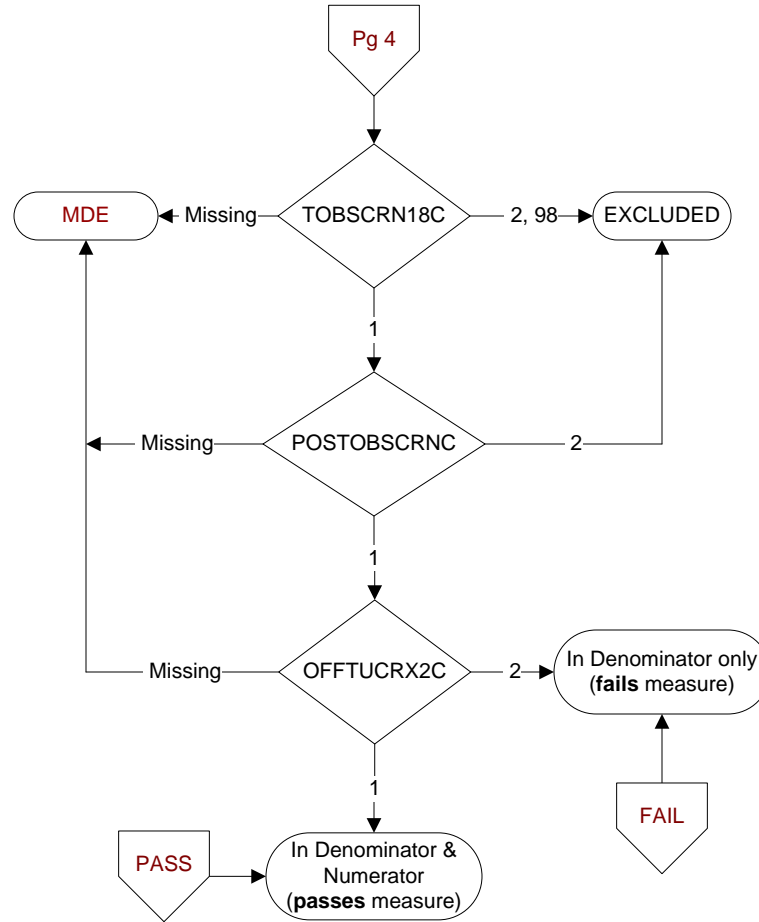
Pg 4

MDE

Missing

TOBSCRN18C

2, 98

EXCLUDED

1

Missing

POSTOBSCRNC

2

1

Missing

OFFTUCRX2C

2

In Denominator only (**fails** measure)

1

FAIL

PASS

In Denominator & Numerator (**passes** measure)